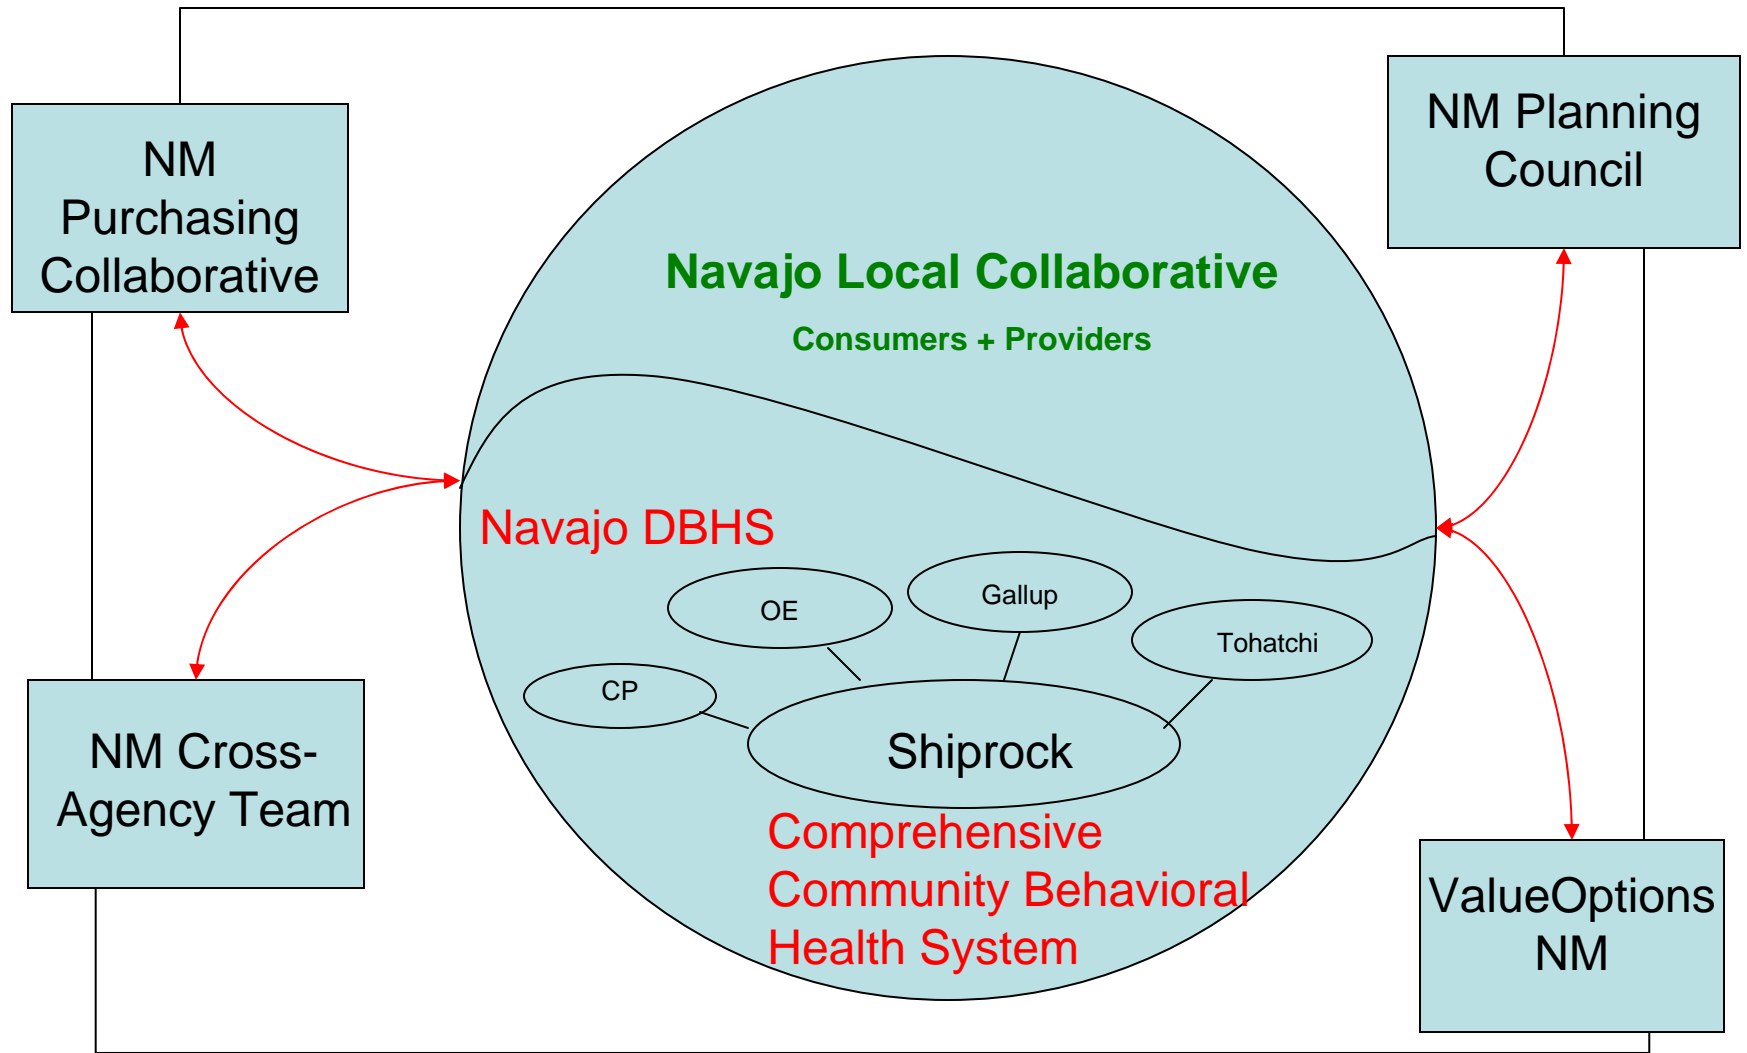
NM Purchasing Collaborative

NM Planning Council

Navajo Local Collaborative

Consumers + Providers

Navajo DBHS

OE

Gallup

Tohatchi

CP

Shiprock

Comprehensive Community Behavioral Health System

NM Cross-Agency Team

ValueOptions NM